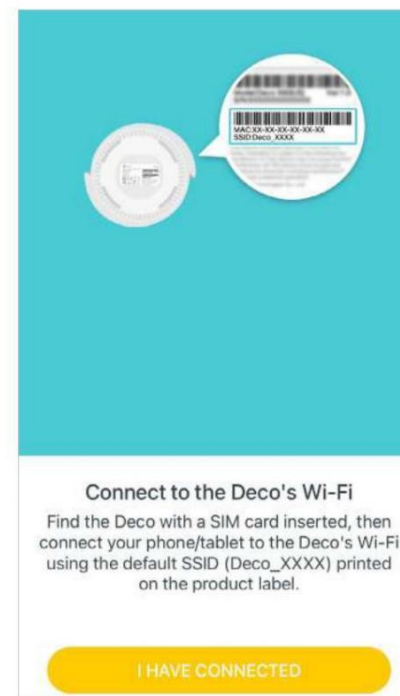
MAC:XX-XX-XX-XX-XX-XX
SSID:Deco_XXXX

Connect to the Deco's Wi-Fi

Find the Deco with a SIM card inserted, then connect your phone/tablet to the Deco's Wi-Fi using the default SSID (Deco_XXXX) printed on the product label.

I HAVE CONNECTED